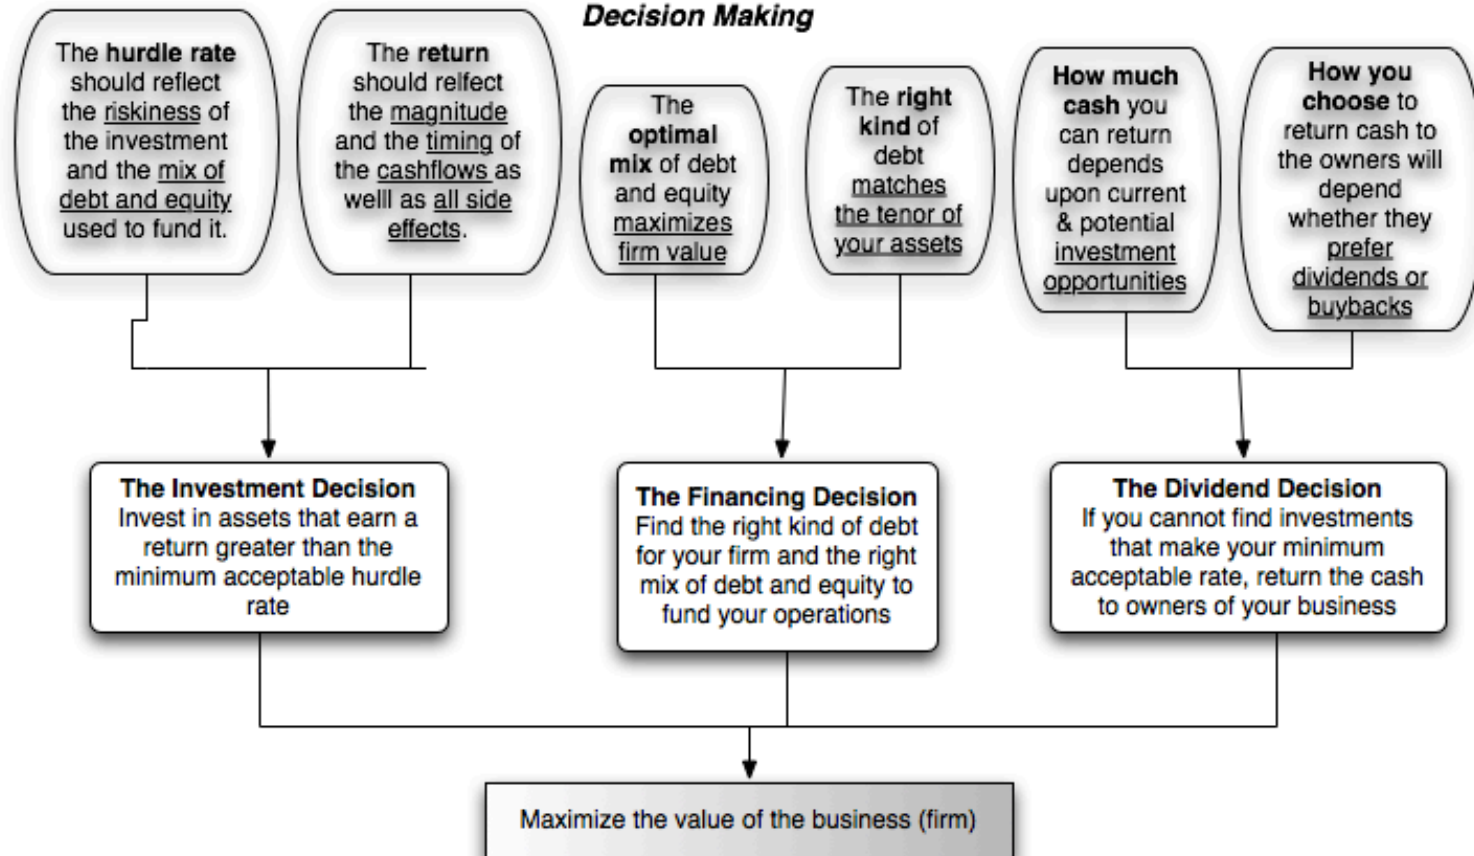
Decision Making

The hurdle rate should reflect the riskiness of the investment and the mix of debt and equity used to fund it.

The return should relfect the magnitude and the timing of the cashflows as welll as all side effects.

The optimal mix of debt and equity maximizes firm value

The right kind of debt matches the tenor of your assets

How much cash you can return depends upon current & potential investment opportunities

How you choose to return cash to the owners will depend whether they prefer dividends or buybacks

The Investment Decision
Invest in assets that earn a return greater than the minimum acceptable hurdle rate

The Financing Decision
Find the right kind of debt for your firm and the right mix of debt and equity to fund your operations

The Dividend Decision
If you cannot find investments that make your minimum acceptable rate, return the cash to owners of your business

Maximize the value of the business (firm)